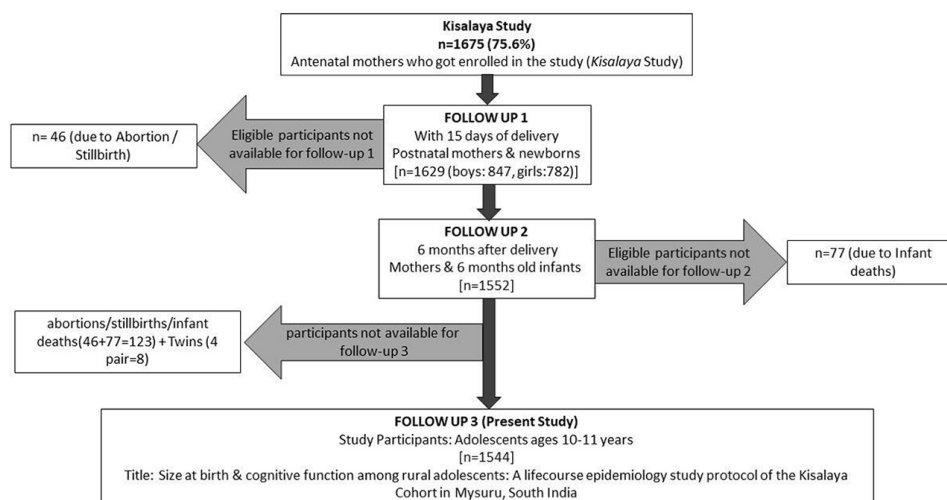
**Kisalaya Study**
**n=1675 (75.6%)**
Antenatal mothers who got enrolled in the study (*Kisalaya* Study)

**FOLLOW UP 1**
With 15 days of delivery
Postnatal mothers & newborns
[n=1629 (boys: 847, girls:782)]

Eligible participants not available for follow-up 1

n= 46 (due to Abortion / Stillbirth)

**FOLLOW UP 2**
6 months after delivery
Mothers & 6 months old infants
[n=1552]

Eligible participants not available for follow-up 2

n=77 (due to Infant deaths)

abortions/stillbirths/infant deaths(46+77=123) + Twins (4 pair=8)

participants not available for follow-up 3

**FOLLOW UP 3 (Present Study)**
Study Participants: Adolescents ages 10-11 years
[n=1544]
Title: Size at birth & cognitive function among rural adolescents: A lifecourse epidemiology study protocol of the Kisalaya Cohort in Mysuru, South India